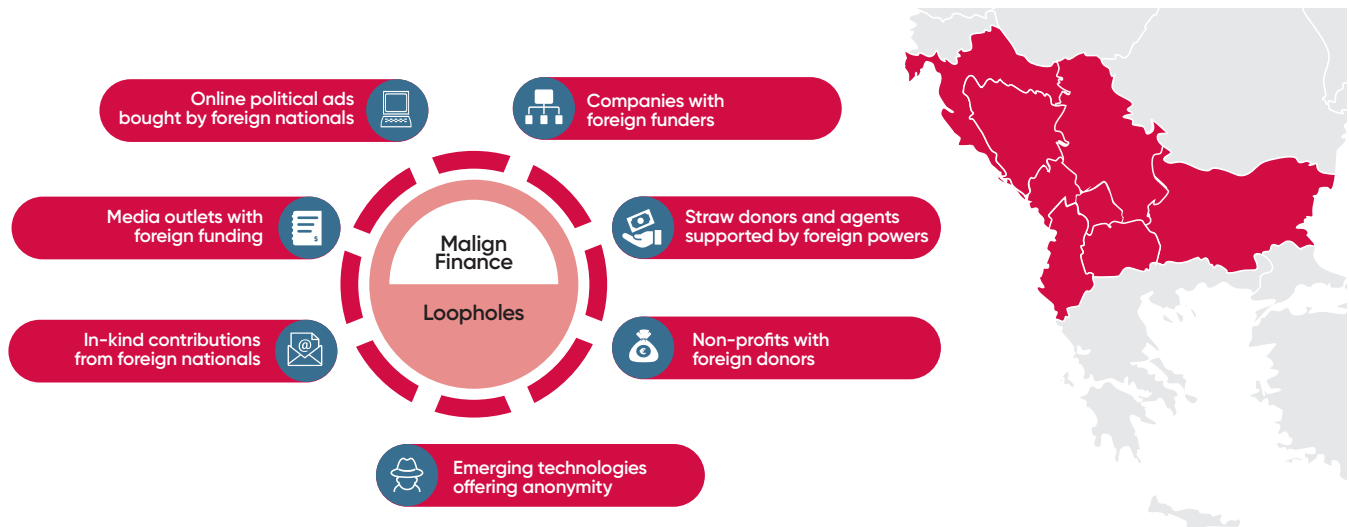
Online political ads bought by foreign nationals

Companies with foreign funders

Media outlets with foreign funding

Malign Finance

Loopholes

Straw donors and agents supported by foreign powers

In-kind contributions from foreign nationals

Non-profits with foreign donors

Emerging technologies offering anonymity